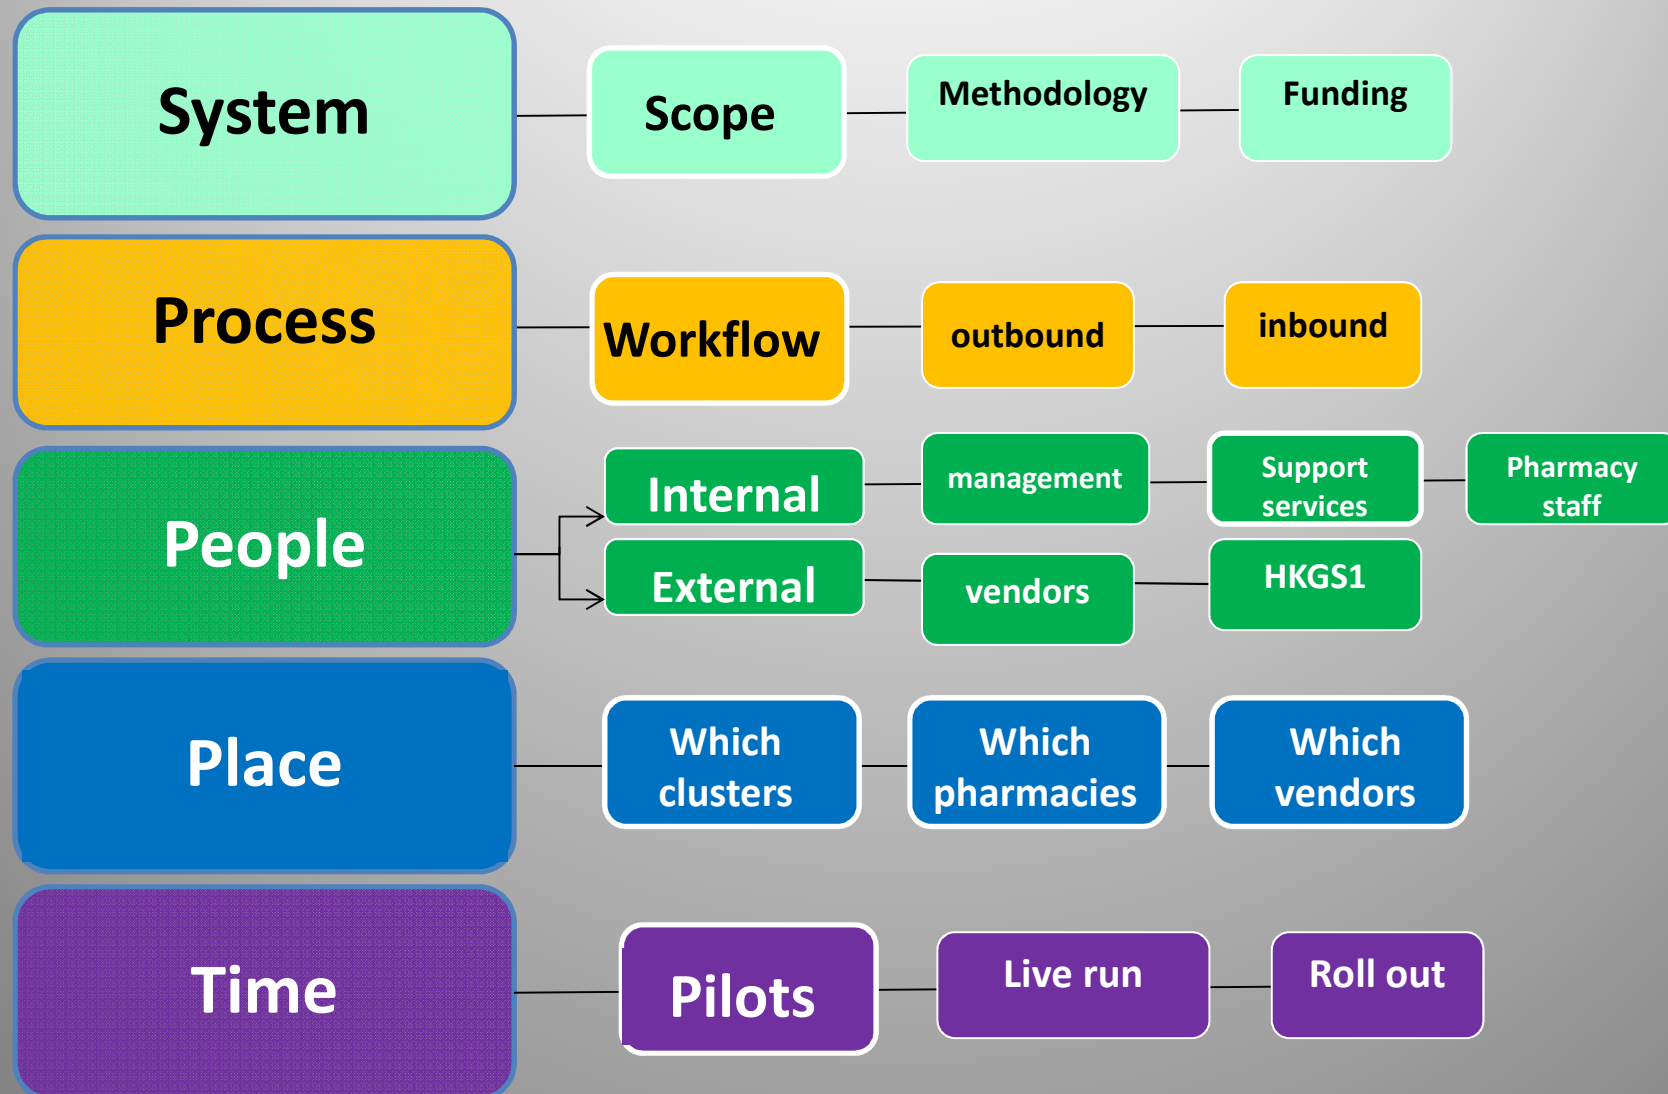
System

Scope

Methodology

Funding

Process

Workflow

outbound

inbound

People

Internal

management

Support services

Pharmacy staff

External

vendors

HKGS1

Place

Which clusters

Which pharmacies

Which vendors

Time

Pilots

Live run

Roll out